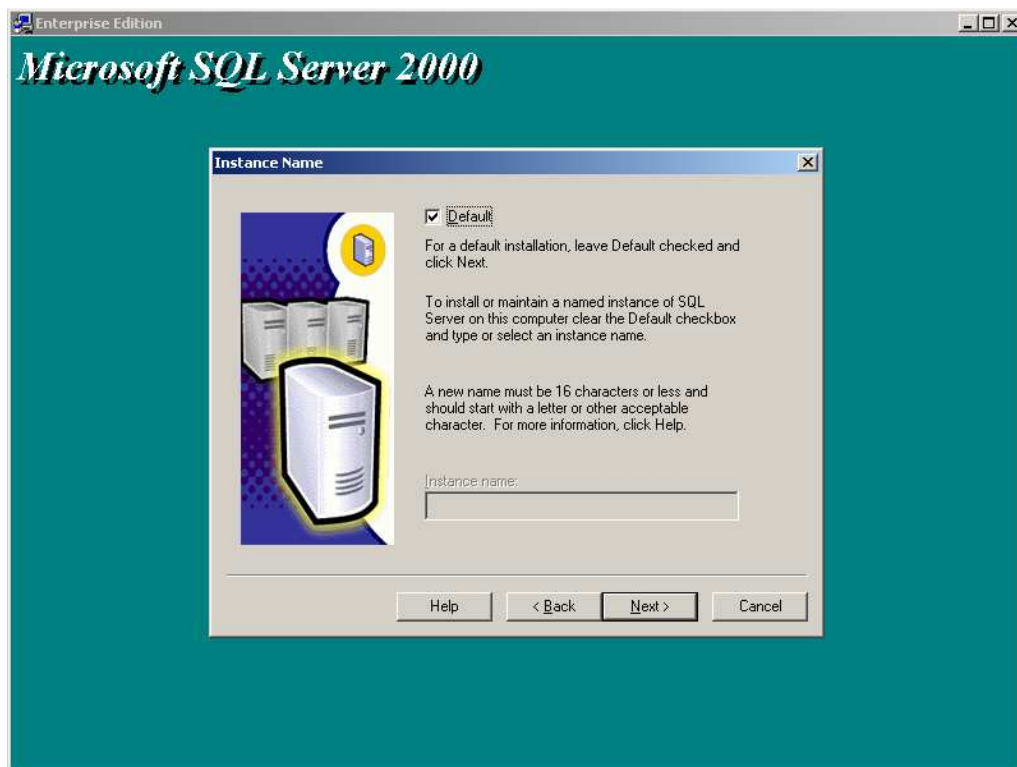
Enterprise Edition

Microsoft SQL Server 2000

Instance Name

☑ Default

For a default installation, leave Default checked and click Next.

To install or maintain a named instance of SQL Server on this computer clear the Default checkbox and type or select an instance name.

A new name must be 16 characters or less and should start with a letter or other acceptable character. For more information, click Help.

Instance name:

Help

< Back

Next >

Cancel